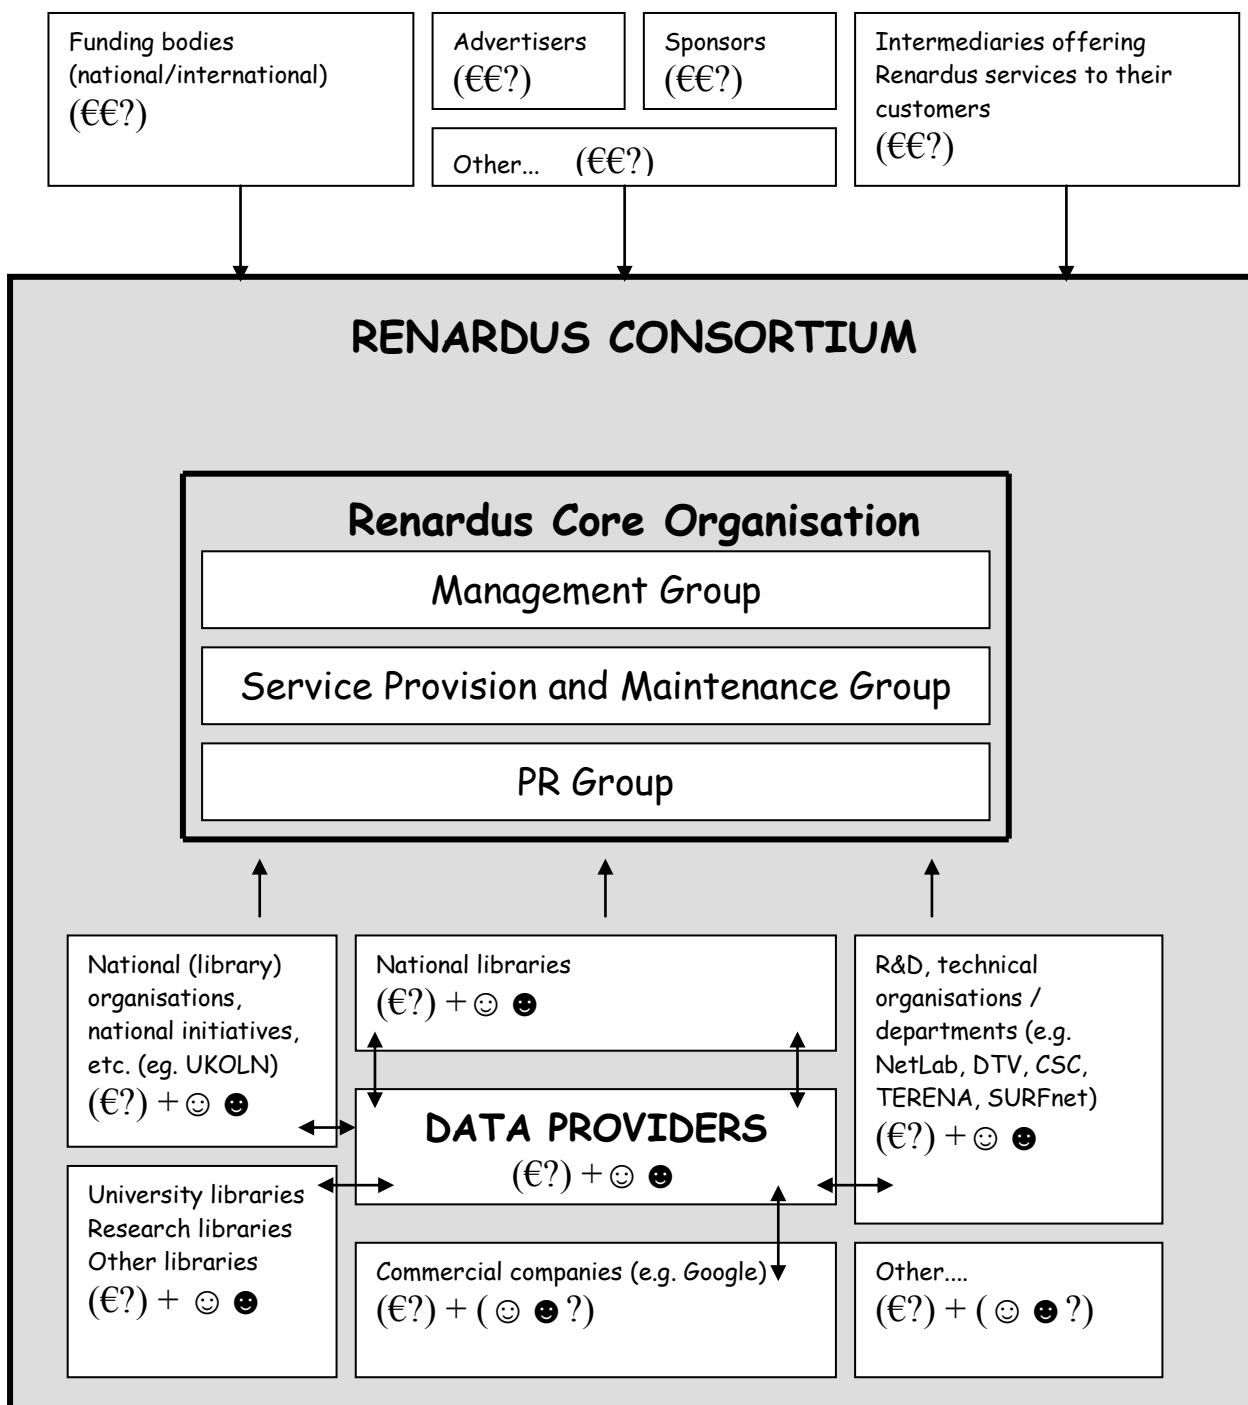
Funding bodies (national/international)
(€€?)

Advertisers
(€€?)

Sponsors
(€€?)

Other... (€€?)

Intermediaries offering Renardus services to their customers
(€€?)

RENARDUS CONSORTIUM

Renardus Core Organisation

Management Group

Service Provision and Maintenance Group

PR Group

National (library) organisations, national initiatives, etc. (eg. UKOLN)
(€?) + ☺ ☻

National libraries
(€?) + ☺ ☻

R&D, technical organisations / departments (e.g. NetLab, DTV, CSC, TERENA, SURFnet)
(€?) + ☺ ☻

DATA PROVIDERS
(€?) + ☺ ☻

University libraries
Research libraries
Other libraries
(€?) + ☺ ☻

Commercial companies (e.g. Google)
(€?) + ( ☺ ☻ ?)

Other....
(€?) + ( ☺ ☻ ?)